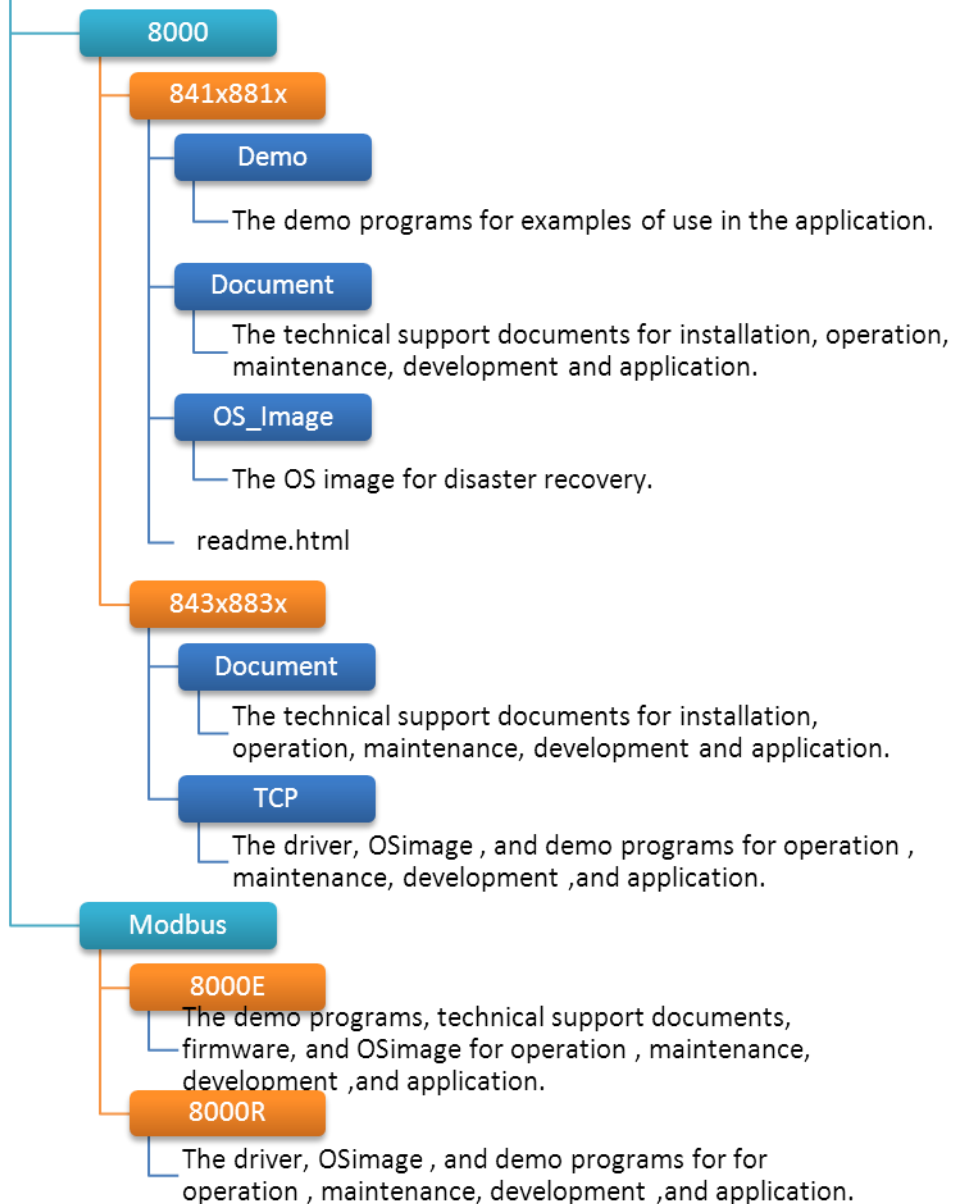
8000

841x881x

Demo

The demo programs for examples of use in the application.

Document

The technical support documents for installation, operation, maintenance, development and application.

OS_Image

The OS image for disaster recovery.

readme.html

843x883x

Document

The technical support documents for installation, operation, maintenance, development and application.

TCP

The driver, OSimage , and demo programs for operation , maintenance, development ,and application.

Modbus

8000E

The demo programs, technical support documents, firmware, and OSimage for operation , maintenance, development ,and application.

8000R

The driver, OSimage , and demo programs for for operation , maintenance, development ,and application.